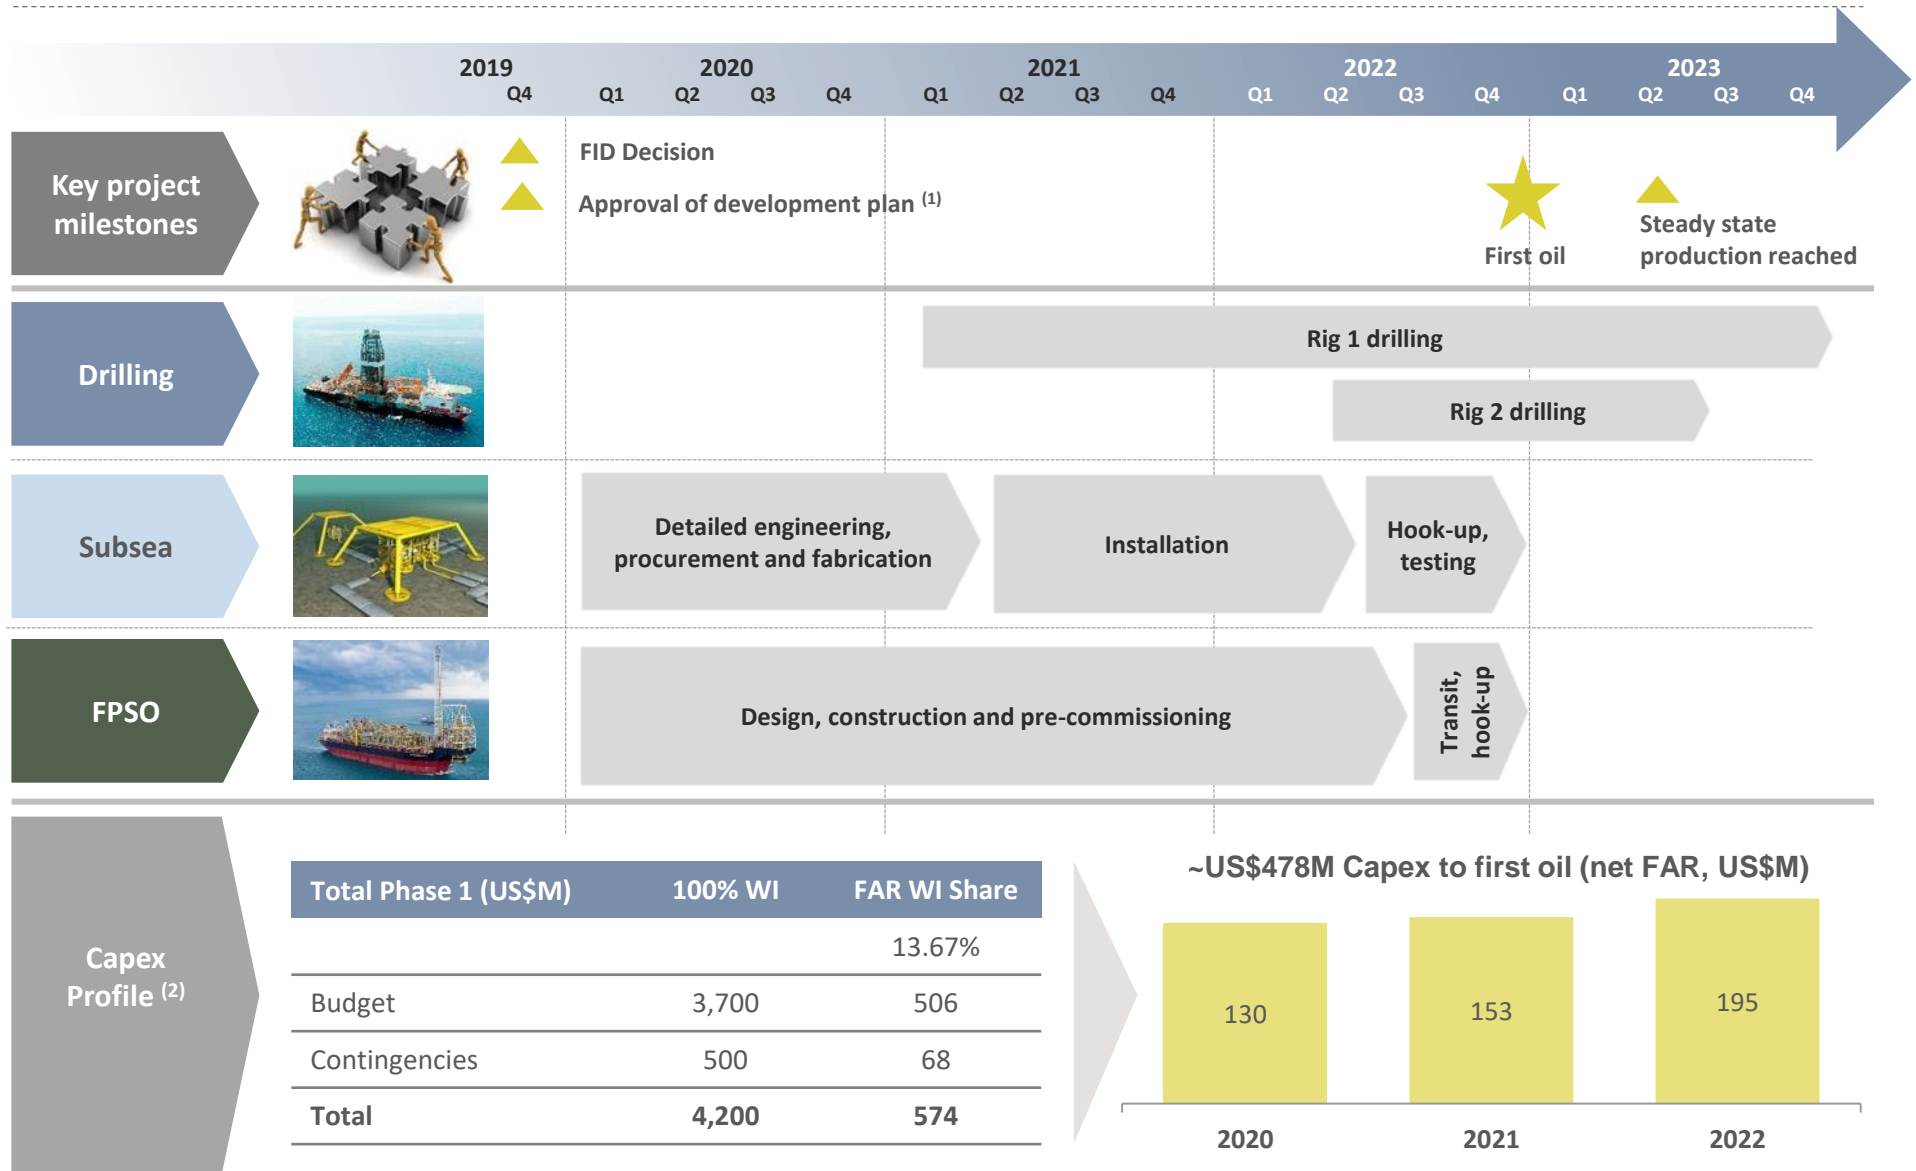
2019
Q4
2020
Q1 Q2 Q3 Q4
2021
Q1 Q2 Q3 Q4
2022
Q1 Q2 Q3 Q4
2023
Q1 Q2 Q3 Q4

Key project milestones

FID Decision

Approval of development plan $^{(1)}$

First oil

Steady state production reached

Drilling

Rig 1 drilling

Rig 2 drilling

Subsea

Detailed engineering, procurement and fabrication

Installation

Hook-up, testing

FPSO

Design, construction and pre-commissioning

Transit, hook-up

Capex Profile $^{(2)}$

| Total Phase 1 (US$M) | 100% WI | FAR WI Share |
|---|---|---|
| | | 13.67% |
| Budget | 3,700 | 506 |
| Contingencies | 500 | 68 |
| Total | 4,200 | 574 |

~US$478M Capex to first oil (net FAR, US$M)

130
153
195

2020
2021
2022